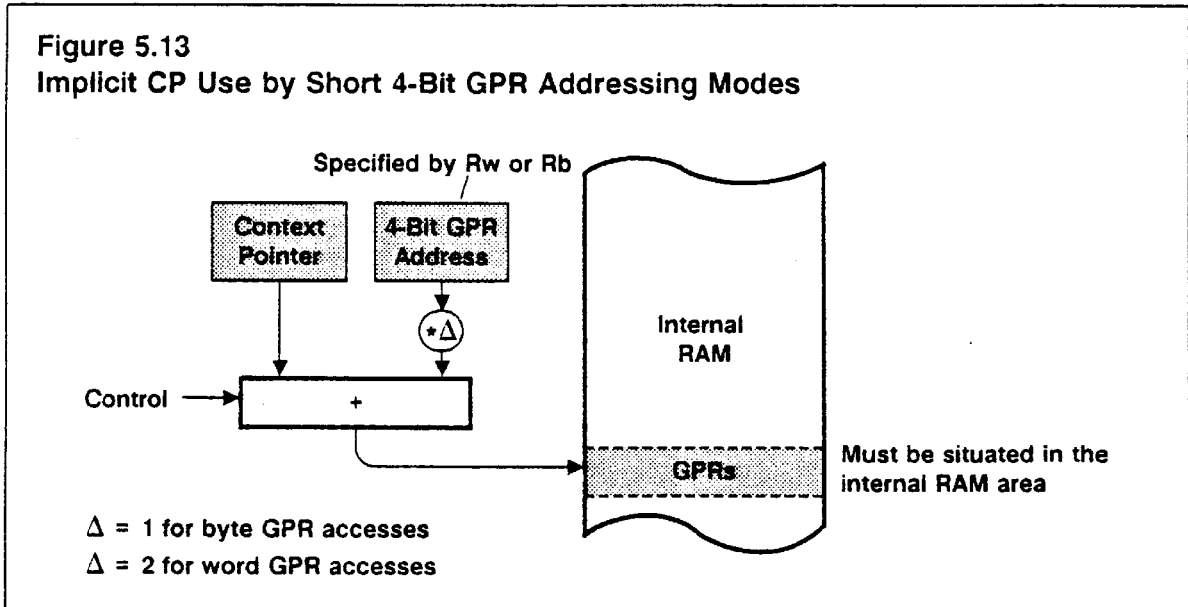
Figure 5.13
Implicit CP Use by Short 4-Bit GPR Addressing Modes

Specified by Rw or Rb

Context Pointer

4-Bit GPR Address

$*\Delta$

Internal RAM

Control

+

GPRs

Must be situated in the internal RAM area

$\Delta$ = 1 for byte GPR accesses
$\Delta$ = 2 for word GPR accesses